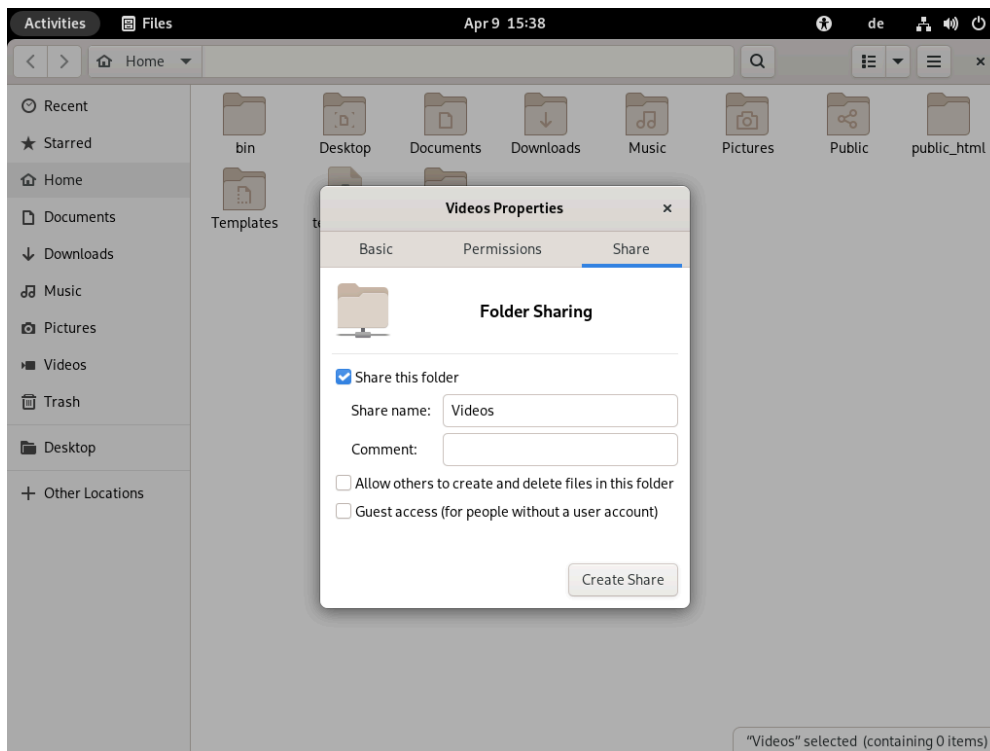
Activities Files Apr 9 15:38 de

Home

Recent
Starred
Home
Documents
Downloads
Music
Pictures
Videos
Trash
Desktop
+ Other Locations

bin Desktop Documents Downloads Music Pictures Public public_html
Templates t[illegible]

Videos Properties ×
Basic Permissions Share

Folder Sharing

Share this folder
Share name: Videos
Comment:
Allow others to create and delete files in this folder
Guest access (for people without a user account)

Create Share

"Videos" selected (containing 0 items)